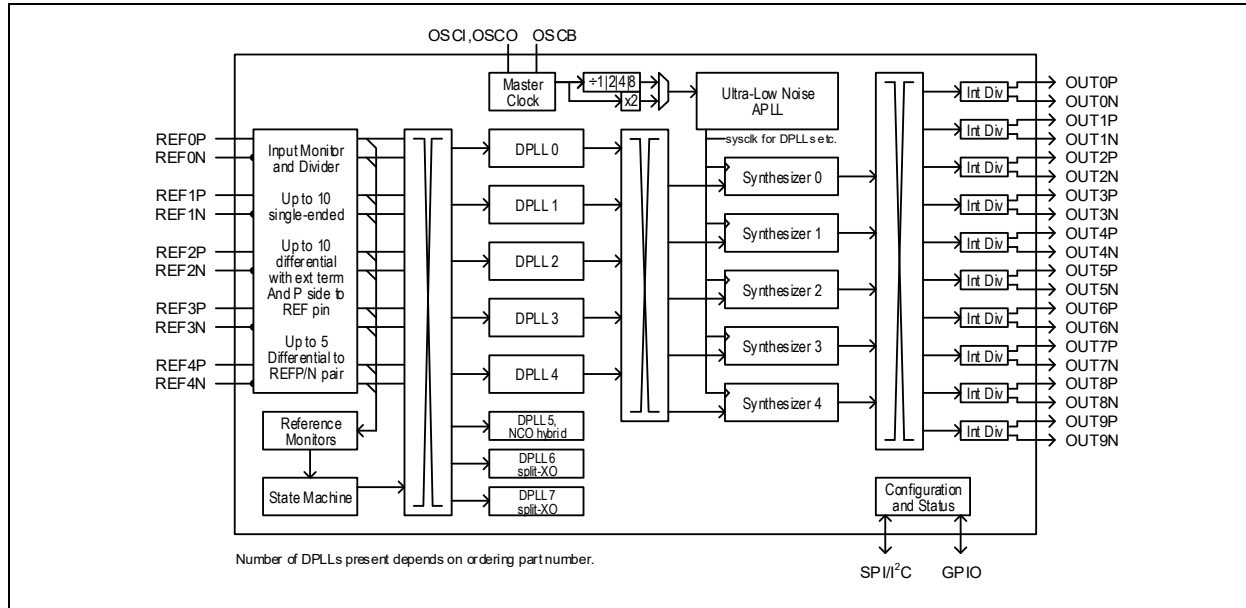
OSCI,OSCO
OSCB

Master Clock

÷1|2|4|8
x2

Ultra-Low Noise APLL

sysclk for DPLLs etc.

REF0P
REF0N
REF1P
REF1N
REF2P
REF2N
REF3P
REF3N
REF4P
REF4N

Input Monitor and Divider

Up to 10 single-ended

Up to 10 differential with ext term And P side to REF pin

Up to 5 Differential to REFP/N pair

Reference Monitors

State Machine

DPLL 0
DPLL 1
DPLL 2
DPLL 3
DPLL 4
DPLL 5, NCO hybrid
DPLL 6 split-XO
DPLL 7 split-XO

Synthesizer 0
Synthesizer 1
Synthesizer 2
Synthesizer 3
Synthesizer 4

Int Div
Int Div
Int Div
Int Div
Int Div
Int Div
Int Div
Int Div
Int Div
Int Div

OUT0P
OUT0N
OUT1P
OUT1N
OUT2P
OUT2N
OUT3P
OUT3N
OUT4P
OUT4N
OUT5P
OUT5N
OUT6P
OUT6N
OUT7P
OUT7N
OUT8P
OUT8N
OUT9P
OUT9N

Configuration and Status

Number of DPLLs present depends on ordering part number.

SPI/I$^2$C
GPIO